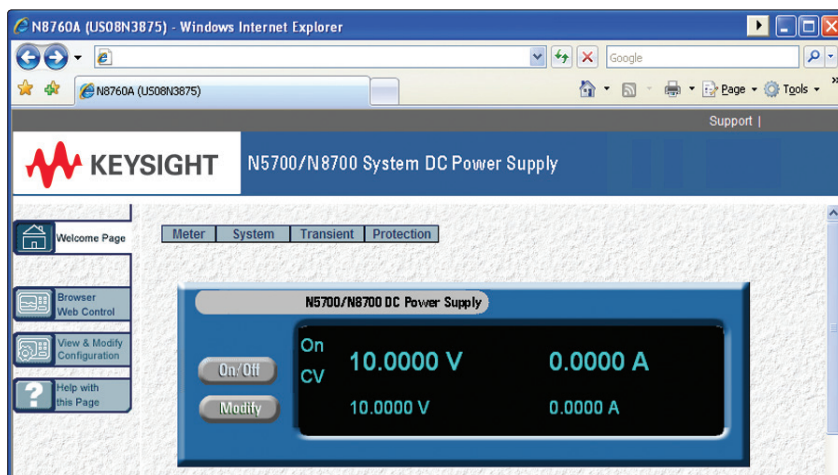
N8760A (US08N3875) - Windows Internet Explorer

Google

N8760A (US08N3875)

Page ▾ Tools ▾

Support |

KEYSIGHT N5700/N8700 System DC Power Supply

Welcome Page

Browser Web Control

View & Modify Configuration

Help with this Page

Meter System Transient Protection

N5700/N8700 DC Power Supply

On/Off

Modify

On

CV

10.0000 V

0.0000 A

10.0000 V

0.0000 A